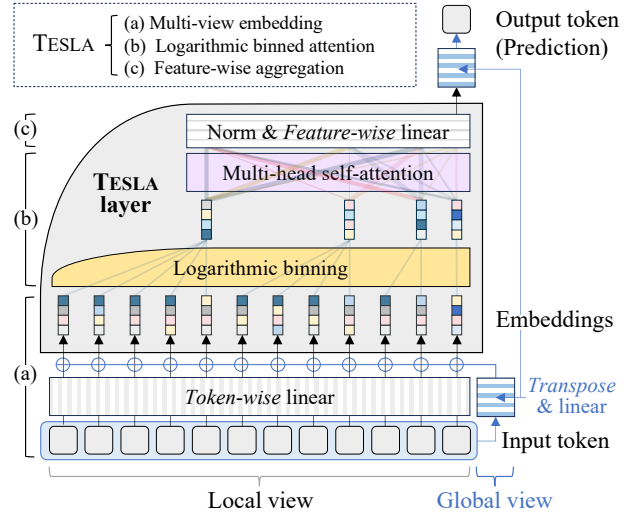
TESLA (a) Multi-view embedding
(b) Logarithmic binned attention
(c) Feature-wise aggregation

Output token
(Prediction)

(c)
Norm & *Feature-wise* linear

Multi-head self-attention

(b)
TESLA layer

Logarithmic binning

Embeddings

(a)
*Token-wise* linear

*Transpose* & linear

Input token

Local view

Global view